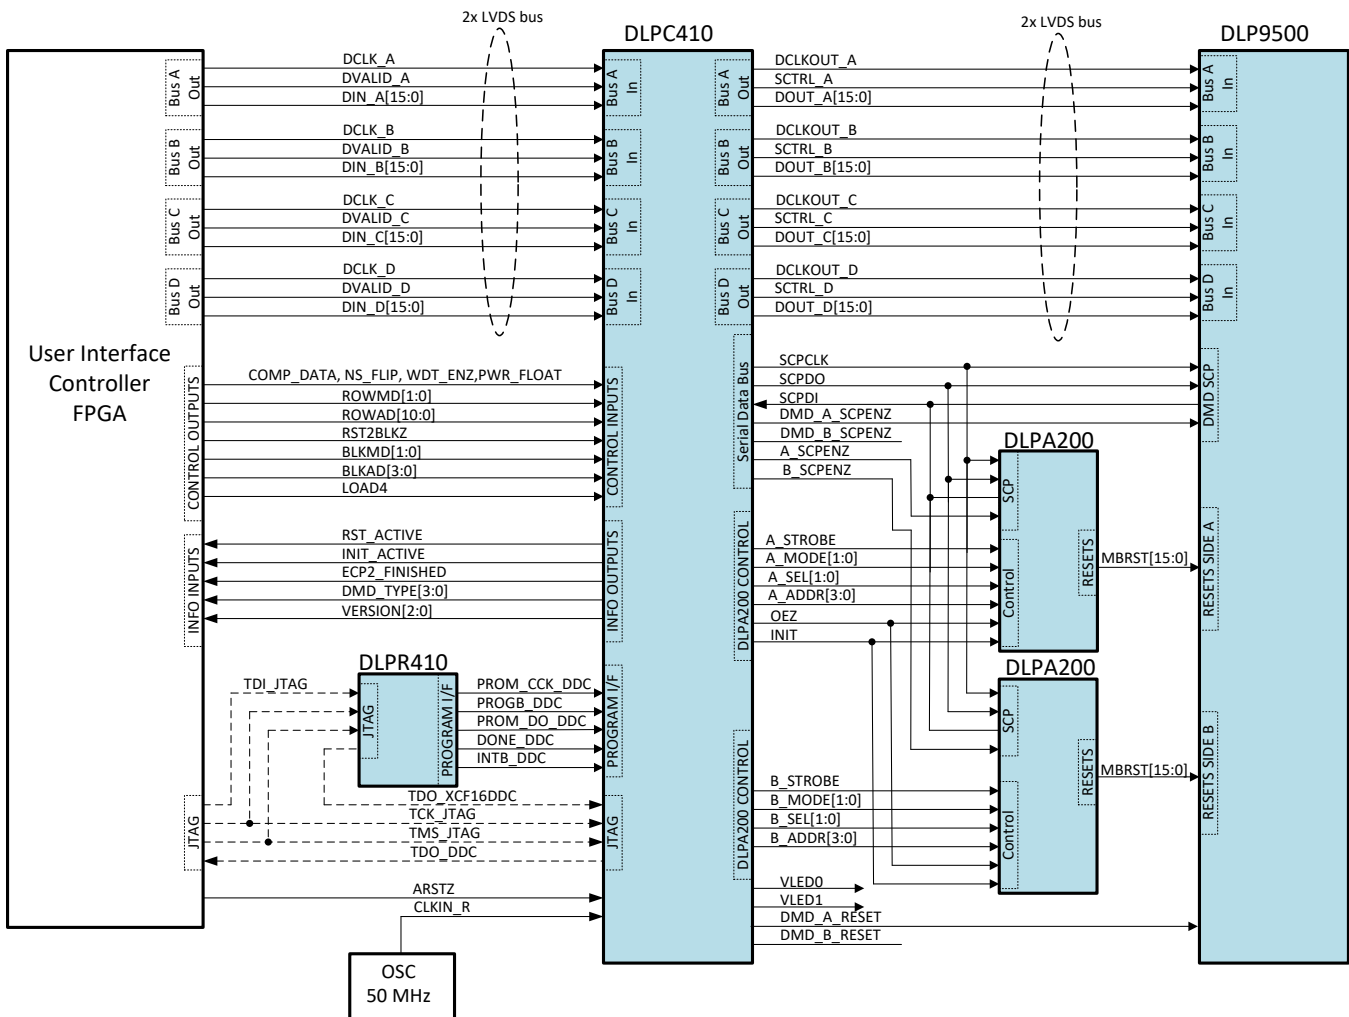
2x LVDS bus

DLPC410

2x LVDS bus

DLP9500

User Interface Controller FPGA

Bus A Out
DCLK_A
DVALID_A
DIN_A[15:0]
Bus A In

Bus B Out
DCLK_B
DVALID_B
DIN_B[15:0]
Bus B In

Bus C Out
DCLK_C
DVALID_C
DIN_C[15:0]
Bus C In

Bus D Out
DCLK_D
DVALID_D
DIN_D[15:0]
Bus D In

Bus A Out
DCLKOUT_A
SCTRL_A
DOUT_A[15:0]
Bus A In

Bus B Out
DCLKOUT_B
SCTRL_B
DOUT_B[15:0]
Bus B In

Bus C Out
DCLKOUT_C
SCTRL_C
DOUT_C[15:0]
Bus C In

Bus D Out
DCLKOUT_D
SCTRL_D
DOUT_D[15:0]
Bus D In

CONTROL OUTPUTS
COMP_DATA, NS_FLIP, WDT_ENZ,PWR_FLOAT
ROWMD[1:0]
ROWAD[10:0]
RST2BLKZ
BLKMD[1:0]
BLKAD[3:0]
LOAD4
CONTROL INPUTS

INFO INPUTS
RST_ACTIVE
INIT_ACTIVE
ECP2_FINISHED
DMD_TYPE[3:0]
VERSION[2:0]
INFO OUTPUTS

Serial Data Bus
SCPCLK
SCPDO
SCPDI
DMD_A_SCPENZ
DMD_B_SCPENZ
A_SCPENZ
B_SCPENZ
DMD SCP

DLPA200
SCP
Control
RESETS
MBRST[15:0]
RESETS SIDE A

DLPA200 CONTROL
A_STROBE
A_MODE[1:0]
A_SEL[1:0]
A_ADDR[3:0]
OEZ
INIT

DLPR410
TDI_JTAG
JTAG
PROGRAM I/F
PROM_CCK_DDC
PROGB_DDC
PROM_DO_DDC
DONE_DDC
INTB_DDC
PROGRAM I/F

DLPA200
SCP
Control
RESETS
MBRST[15:0]
RESETS SIDE B

DLPA200 CONTROL
B_STROBE
B_MODE[1:0]
B_SEL[1:0]
B_ADDR[3:0]

JTAG
TDO_XCF16DDC
TCK_JTAG
TMS_JTAG
TDO_DDC
JTAG

VLED0
VLED1
DMD_A_RESET
DMD_B_RESET

ARSTZ
CLKIN_R

OSC
50 MHz